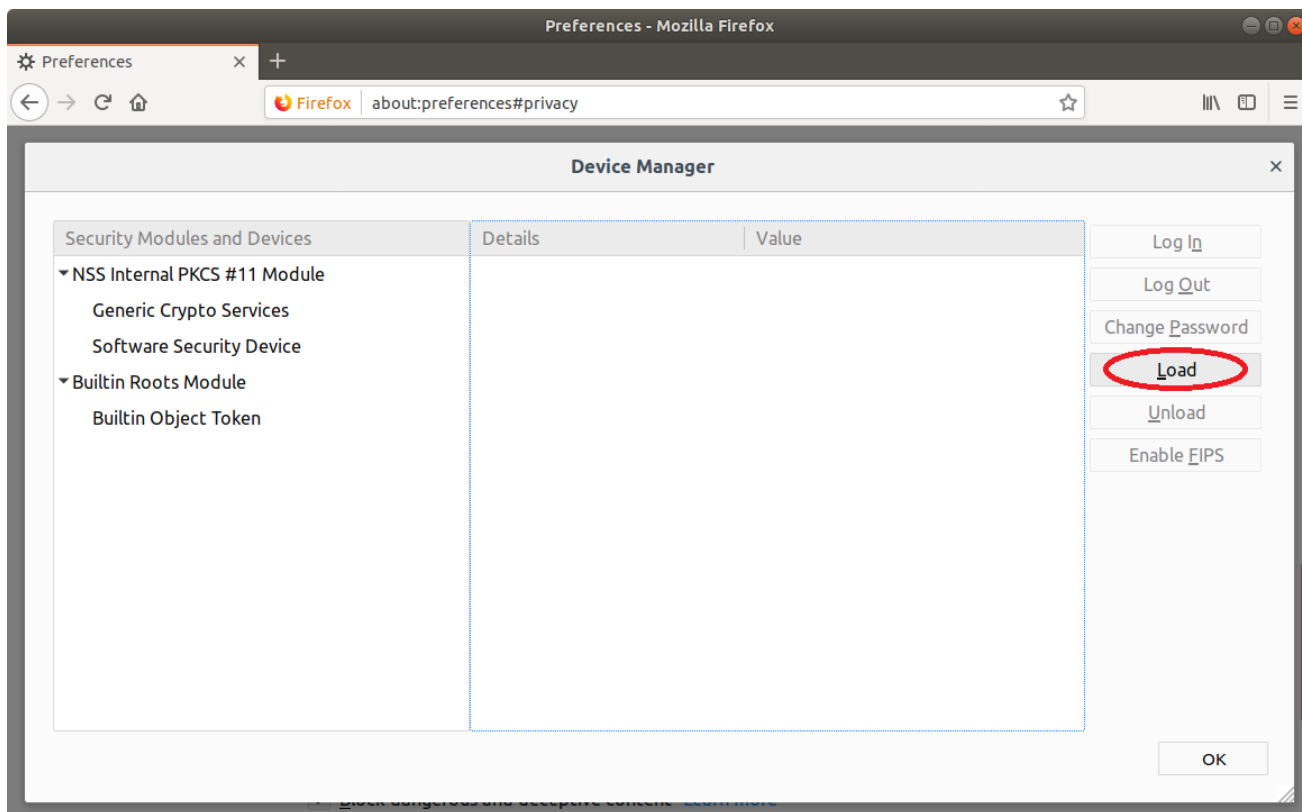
Preferences - Mozilla Firefox

Preferences

Firefox about:preferences#privacy

Device Manager

| Security Modules and Devices | Details | Value |
|---|---|---|
| NSS Internal PKCS #11 Module | | |
| Generic Crypto Services | | |
| Software Security Device | | |
| Builtin Roots Module | | |
| Builtin Object Token | | |

Log In
Log Out
Change Password
Load
Unload
Enable FIPS

OK

Block dangerous and deceptive content Learn more